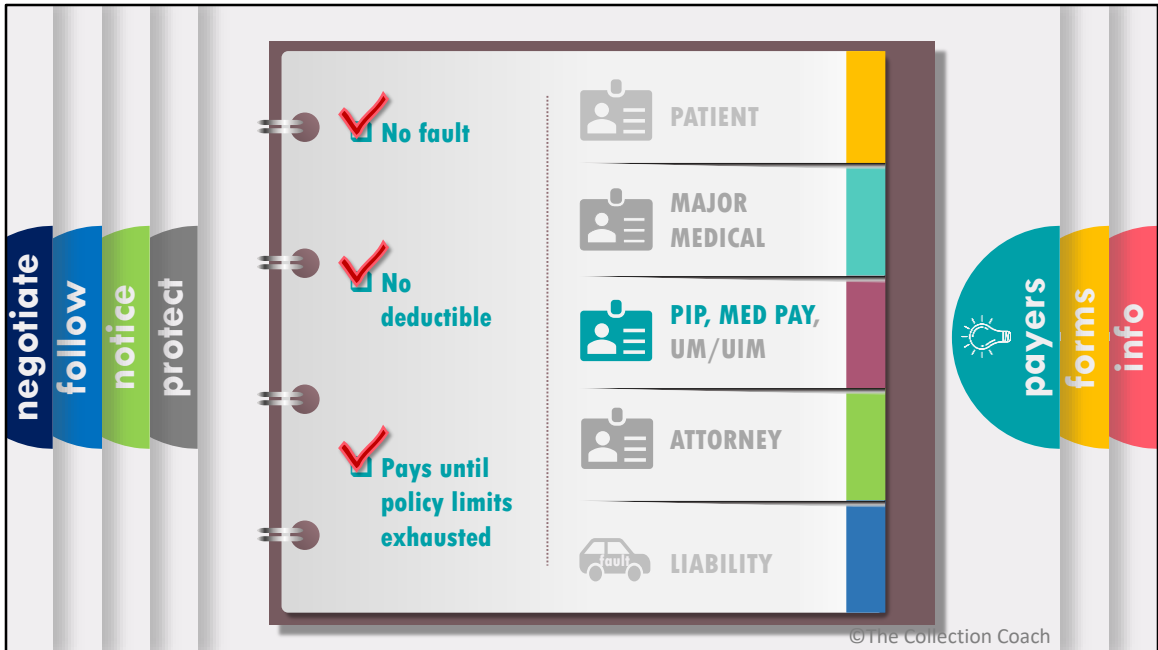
negotiate
follow
notice
protect

No fault

No deductible

Pays until policy limits exhausted

PATIENT

MAJOR MEDICAL

PIP, MED PAY, UM/UIM

ATTORNEY

auto

LIABILITY

payers
forms
info

©The Collection Coach